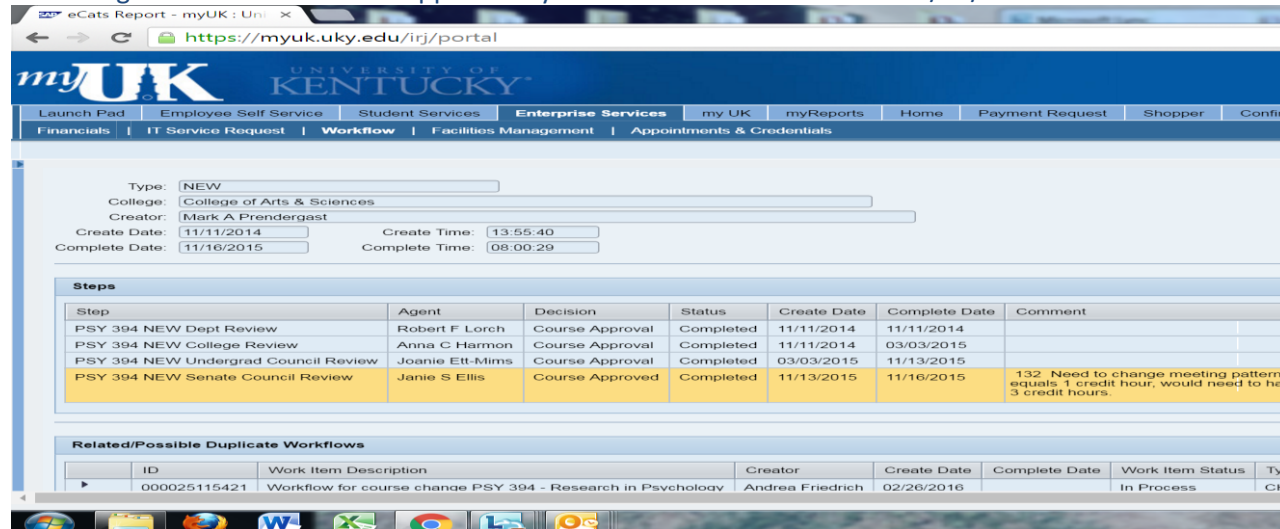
eCats Report - myUK : Uni ×

https://myuk.uky.edu/irj/portal

myUK UNIVERSITY OF KENTUCKY

Launch Pad | Employee Self Service | Student Services | Enterprise Services | my UK | myReports | Home | Payment Request | Shopper | Confi

Financials | IT Service Request | Workflow | Facilities Management | Appointments & Credentials

Type: NEW
College: College of Arts & Sciences
Creator: Mark A Prendergast
Create Date: 11/11/2014 Create Time: 13:55:40
Complete Date: 11/16/2015 Complete Time: 08:00:29

Steps

| Step | Agent | Decision | Status | Create Date | Complete Date | Comment |
|---|---|---|---|---|---|---|
| PSY 394 NEW Dept Review | Robert F Lorch | Course Approval | Completed | 11/11/2014 | 11/11/2014 | |
| PSY 394 NEW College Review | Anna C Harmon | Course Approval | Completed | 11/11/2014 | 03/03/2015 | |
| PSY 394 NEW Undergrad Council Review | Joanie Ett-Mims | Course Approval | Completed | 03/03/2015 | 11/13/2015 | |
| PSY 394 NEW Senate Council Review | Janie S Ellis | Course Approved | Completed | 11/13/2015 | 11/16/2015 | 132 Need to change meeting pattern equals 1 credit hour, would need to ha 3 credit hours. |

Related/Possible Duplicate Workflows

| | ID | Work Item Description | Creator | Create Date | Complete Date | Work Item Status | Ty |
|---|---|---|---|---|---|---|---|
| ▸ | 000025115421 | Workflow for course change PSY 394 - Research in Psychology | Andrea Friedrich | 02/26/2016 | | In Process | Ch |